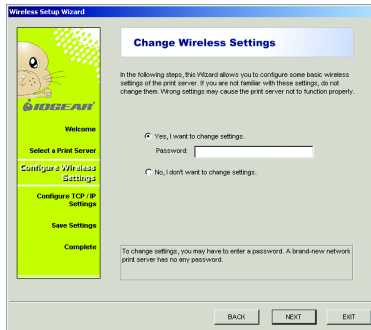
Wireless Setup Wizard

IOGEAR

Welcome

Select a Print Server

Configure Wireless Settings

Configure TCP / IP Settings

Save Settings

Complete

Change Wireless Settings

In the following steps, this Wizard allows you to configure some basic wireless settings of the print server. If you are not familiar with these settings, do not change them. Wrong settings may cause the print server not to function properly.

Yes, I want to change settings.

Password:

No, I don't want to change settings.

To change settings, you may have to enter a password. A brand-new network print server has no any password.

BACK NEXT EXIT